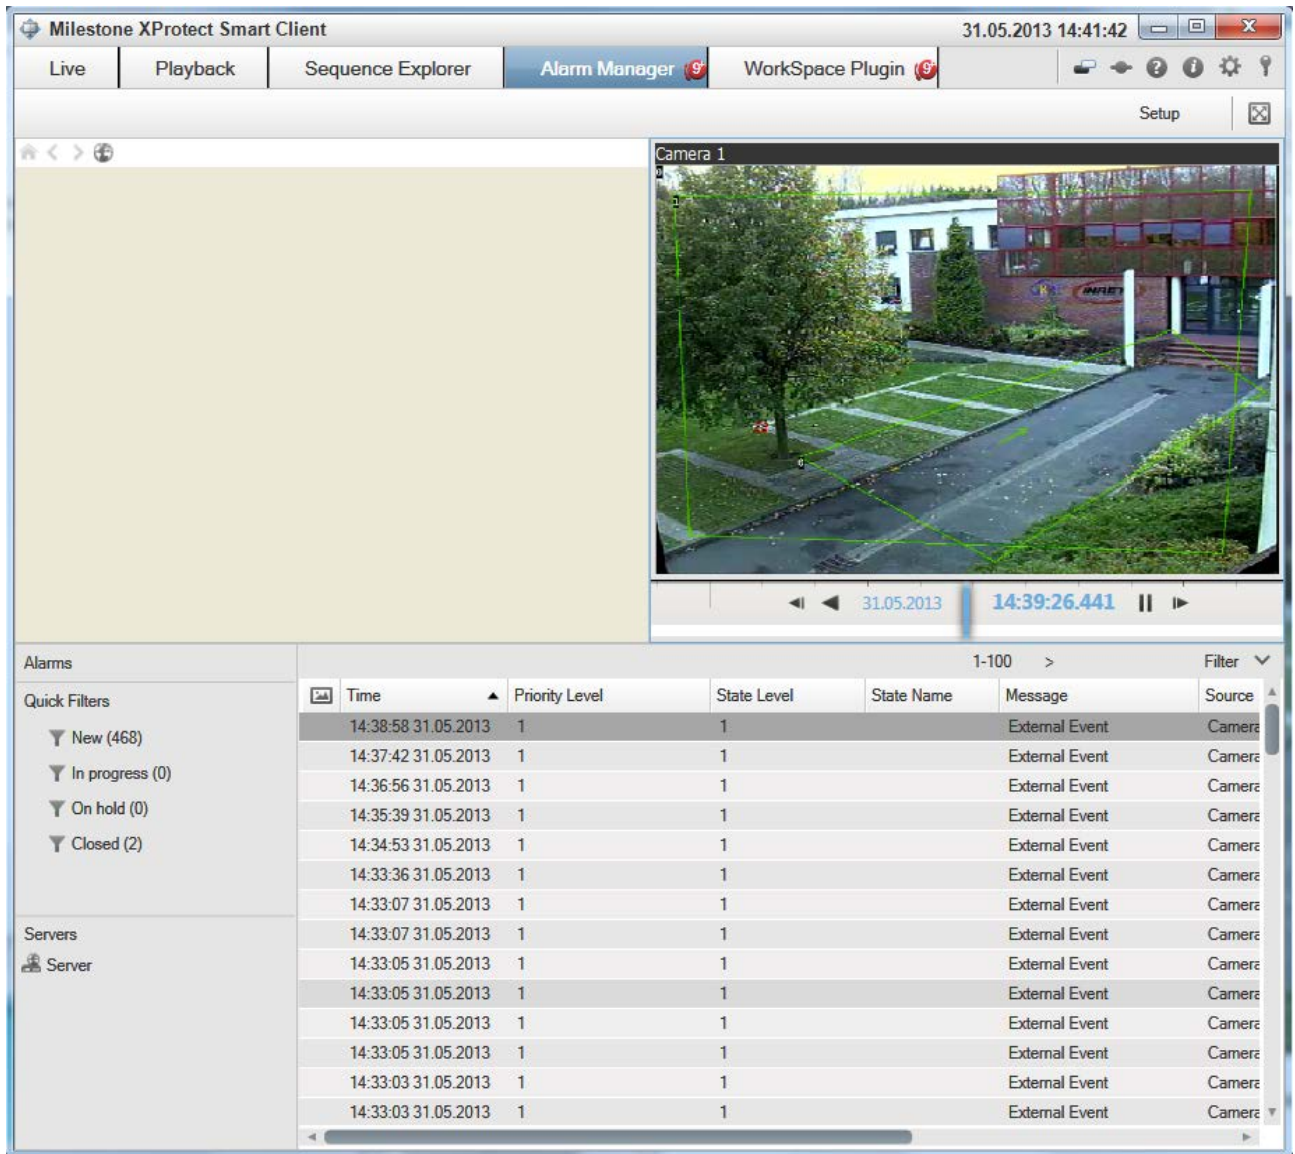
Milestone XProtect Smart Client
31.05.2013 14:41:42

Live | Playback | Sequence Explorer | Alarm Manager 9+ | WorkSpace Plugin 9+

Setup

Camera 1

31.05.2013 14:39:26.441

Alarms
Quick Filters
New (468)
In progress (0)
On hold (0)
Closed (2)

Servers
Server

1-100 >
Filter

| Time | Priority Level | State Level | State Name | Message | Source |
|---|---|---|---|---|---|
| 14:38:58 31.05.2013 | 1 | 1 | | External Event | Camera |
| 14:37:42 31.05.2013 | 1 | 1 | | External Event | Camera |
| 14:36:56 31.05.2013 | 1 | 1 | | External Event | Camera |
| 14:35:39 31.05.2013 | 1 | 1 | | External Event | Camera |
| 14:34:53 31.05.2013 | 1 | 1 | | External Event | Camera |
| 14:33:36 31.05.2013 | 1 | 1 | | External Event | Camera |
| 14:33:07 31.05.2013 | 1 | 1 | | External Event | Camera |
| 14:33:07 31.05.2013 | 1 | 1 | | External Event | Camera |
| 14:33:05 31.05.2013 | 1 | 1 | | External Event | Camera |
| 14:33:05 31.05.2013 | 1 | 1 | | External Event | Camera |
| 14:33:05 31.05.2013 | 1 | 1 | | External Event | Camera |
| 14:33:05 31.05.2013 | 1 | 1 | | External Event | Camera |
| 14:33:03 31.05.2013 | 1 | 1 | | External Event | Camera |
| 14:33:03 31.05.2013 | 1 | 1 | | External Event | Camera |